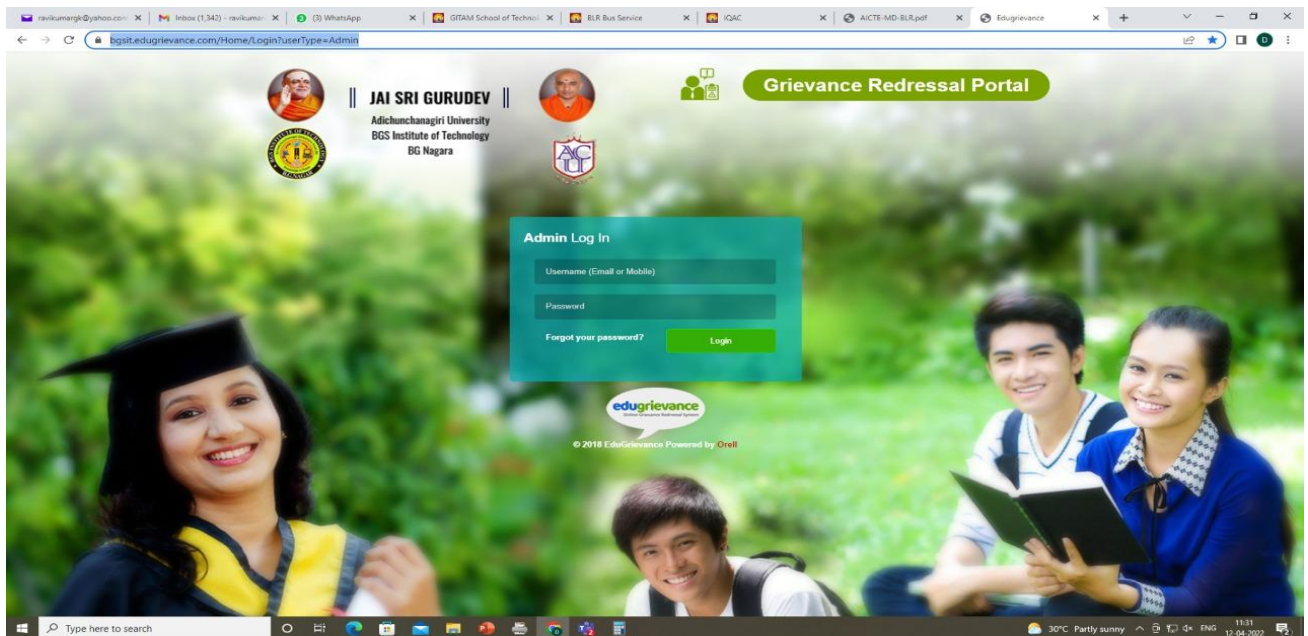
ravikumargk@yahoo.com × | Inbox (1,342) - ravikumar × | (3) WhatsApp × | GITAM School of Technol × | BLR Bus Service × | IQAC × | AICTE-MD-BLR.pdf × | Edugrievance × | +

bgsit.edugrievance.com/Home/Login?userType=Admin

|| JAI SRI GURUDEV ||
Adichunchanagiri University
BGS Institute of Technology
BG Nagara

Grievance Redressal Portal

Admin Log In
Username (Email or Mobile)
Password
Forgot your password?
Login

edugrievance
Online Grievance Redressal System

© 2018 EduGrievance Powered by Orell

Type here to search

30°C Partly sunny ENG 11:31 12-04-2022